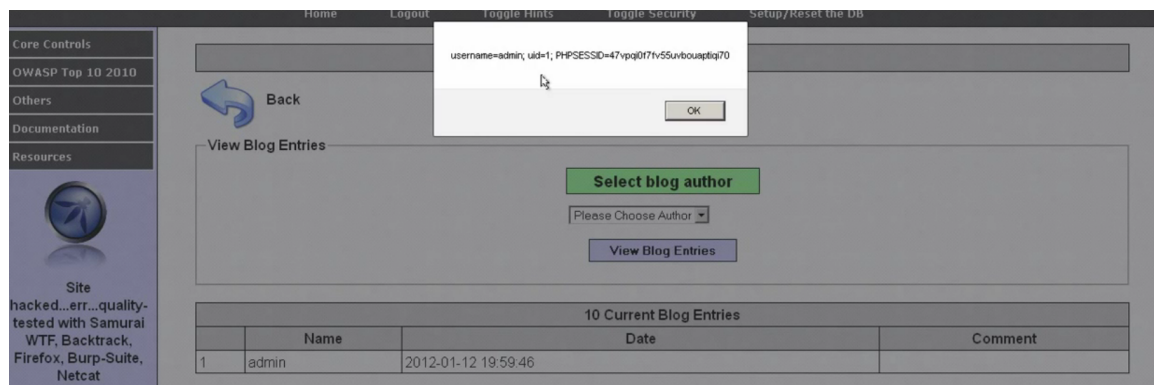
Home Logout Toggle Hints Toggle Security Setup/Reset the DB

Core Controls
OWASP Top 10 2010
Others
Documentation
Resources

Site hacked...err...quality-tested with Samurai WTF, Backtrack, Firefox, Burp-Suite, Netcat

username=admin; uid=1; PHPSESSID=47vpqi0f7fv55uvbouaptiqi70

OK

Back

View Blog Entries

Select blog author

Please Choose Author

View Blog Entries

| 10 Current Blog Entries | | | |
|---|---|---|---|
| | Name | Date | Comment |
| 1 | admin | 2012-01-12 19:59:46 | |